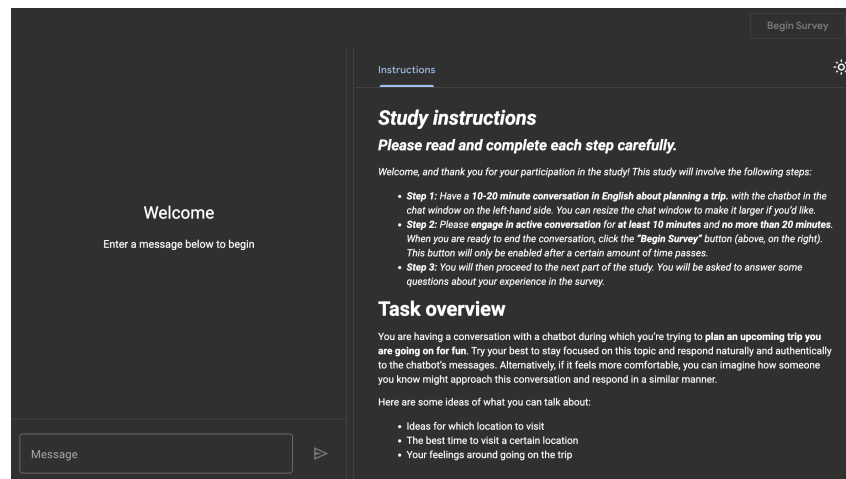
Begin Survey

Welcome

Enter a message below to begin

Message

Instructions

Study instructions

Please read and complete each step carefully.

Welcome, and thank you for your participation in the study! This study will involve the following steps:

- Step 1: Have a 10-20 minute conversation in English about planning a trip. with the chatbot in the chat window on the left-hand side. You can resize the chat window to make it larger if you'd like.
- Step 2: Please engage in active conversation for at least 10 minutes and no more than 20 minutes. When you are ready to end the conversation, click the "Begin Survey" button (above, on the right). This button will only be enabled after a certain amount of time passes.
- Step 3: You will then proceed to the next part of the study. You will be asked to answer some questions about your experience in the survey.

Task overview

You are having a conversation with a chatbot during which you're trying to plan an upcoming trip you are going on for fun. Try your best to stay focused on this topic and respond naturally and authentically to the chatbot's messages. Alternatively, if it feels more comfortable, you can imagine how someone you know might approach this conversation and respond in a similar manner.

Here are some ideas of what you can talk about:

- Ideas for which location to visit
- The best time to visit a certain location
- Your feelings around going on the trip